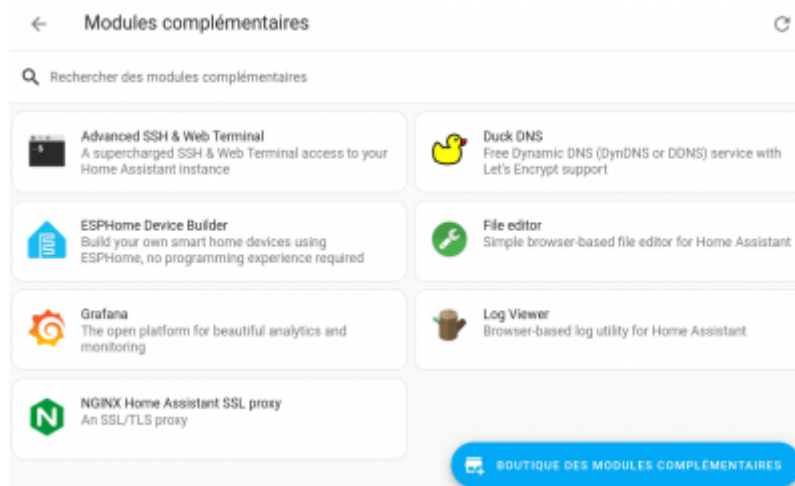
Modules complémentaires

Rechercher des modules complémentaires

Advanced SSH & Web Terminal
A supercharged SSH & Web Terminal access to your Home Assistant instance

Duck DNS
Free Dynamic DNS (DynDNS or DDNS) service with Let's Encrypt support

ESPHome Device Builder
Build your own smart home devices using ESPHome, no programming experience required

File editor
Simple browser-based file editor for Home Assistant

Grafana
The open platform for beautiful analytics and monitoring

Log Viewer
Browser-based log utility for Home Assistant

NGINX Home Assistant SSL proxy
An SSL/TLS proxy

BOUTIQUE DES MODULES COMPLÉMENTAIRES